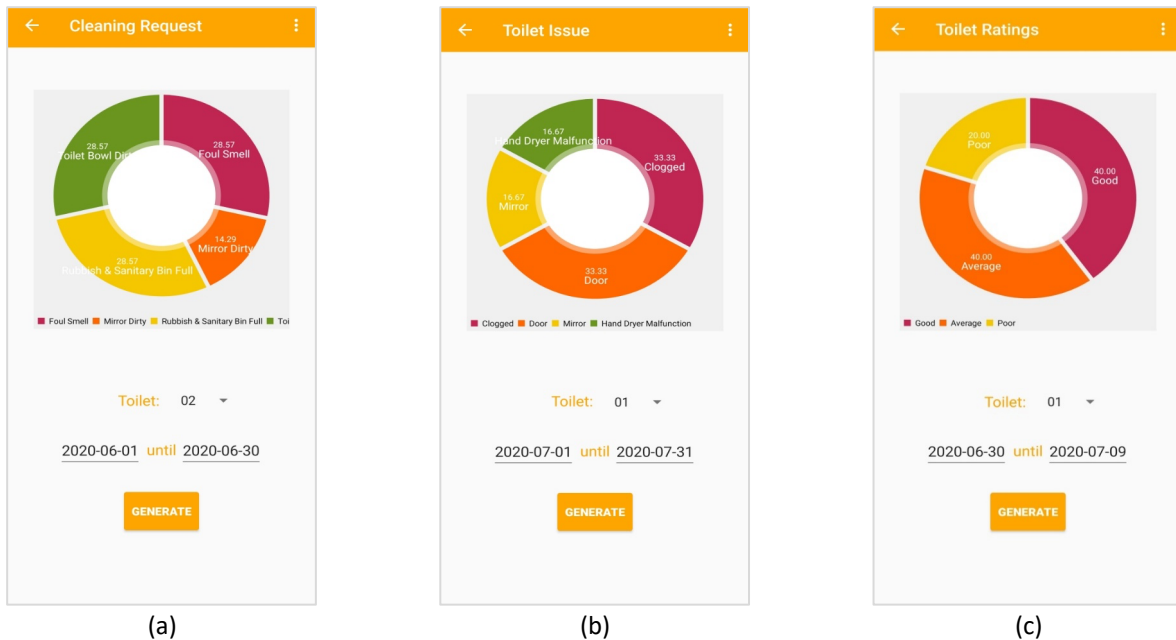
Cleaning Request

28.57
Toilet Bowl Dirty

28.57
Foul Smell

14.29
Mirror Dirty

28.57
Rubbish & Sanitary Bin Full

Foul Smell Mirror Dirty Rubbish & Sanitary Bin Full Toi

Toilet: 02

2020-06-01 until 2020-06-30

GENERATE

(a)

Toilet Issue

16.67
Hand Dryer Malfunction

33.33
Clogged

16.67
Mirror

33.33
Door

Clogged Door Mirror Hand Dryer Malfunction

Toilet: 01

2020-07-01 until 2020-07-31

GENERATE

(b)

Toilet Ratings

20.00
Poor

40.00
Good

40.00
Average

Good Average Poor

Toilet: 01

2020-06-30 until 2020-07-09

GENERATE

(c)